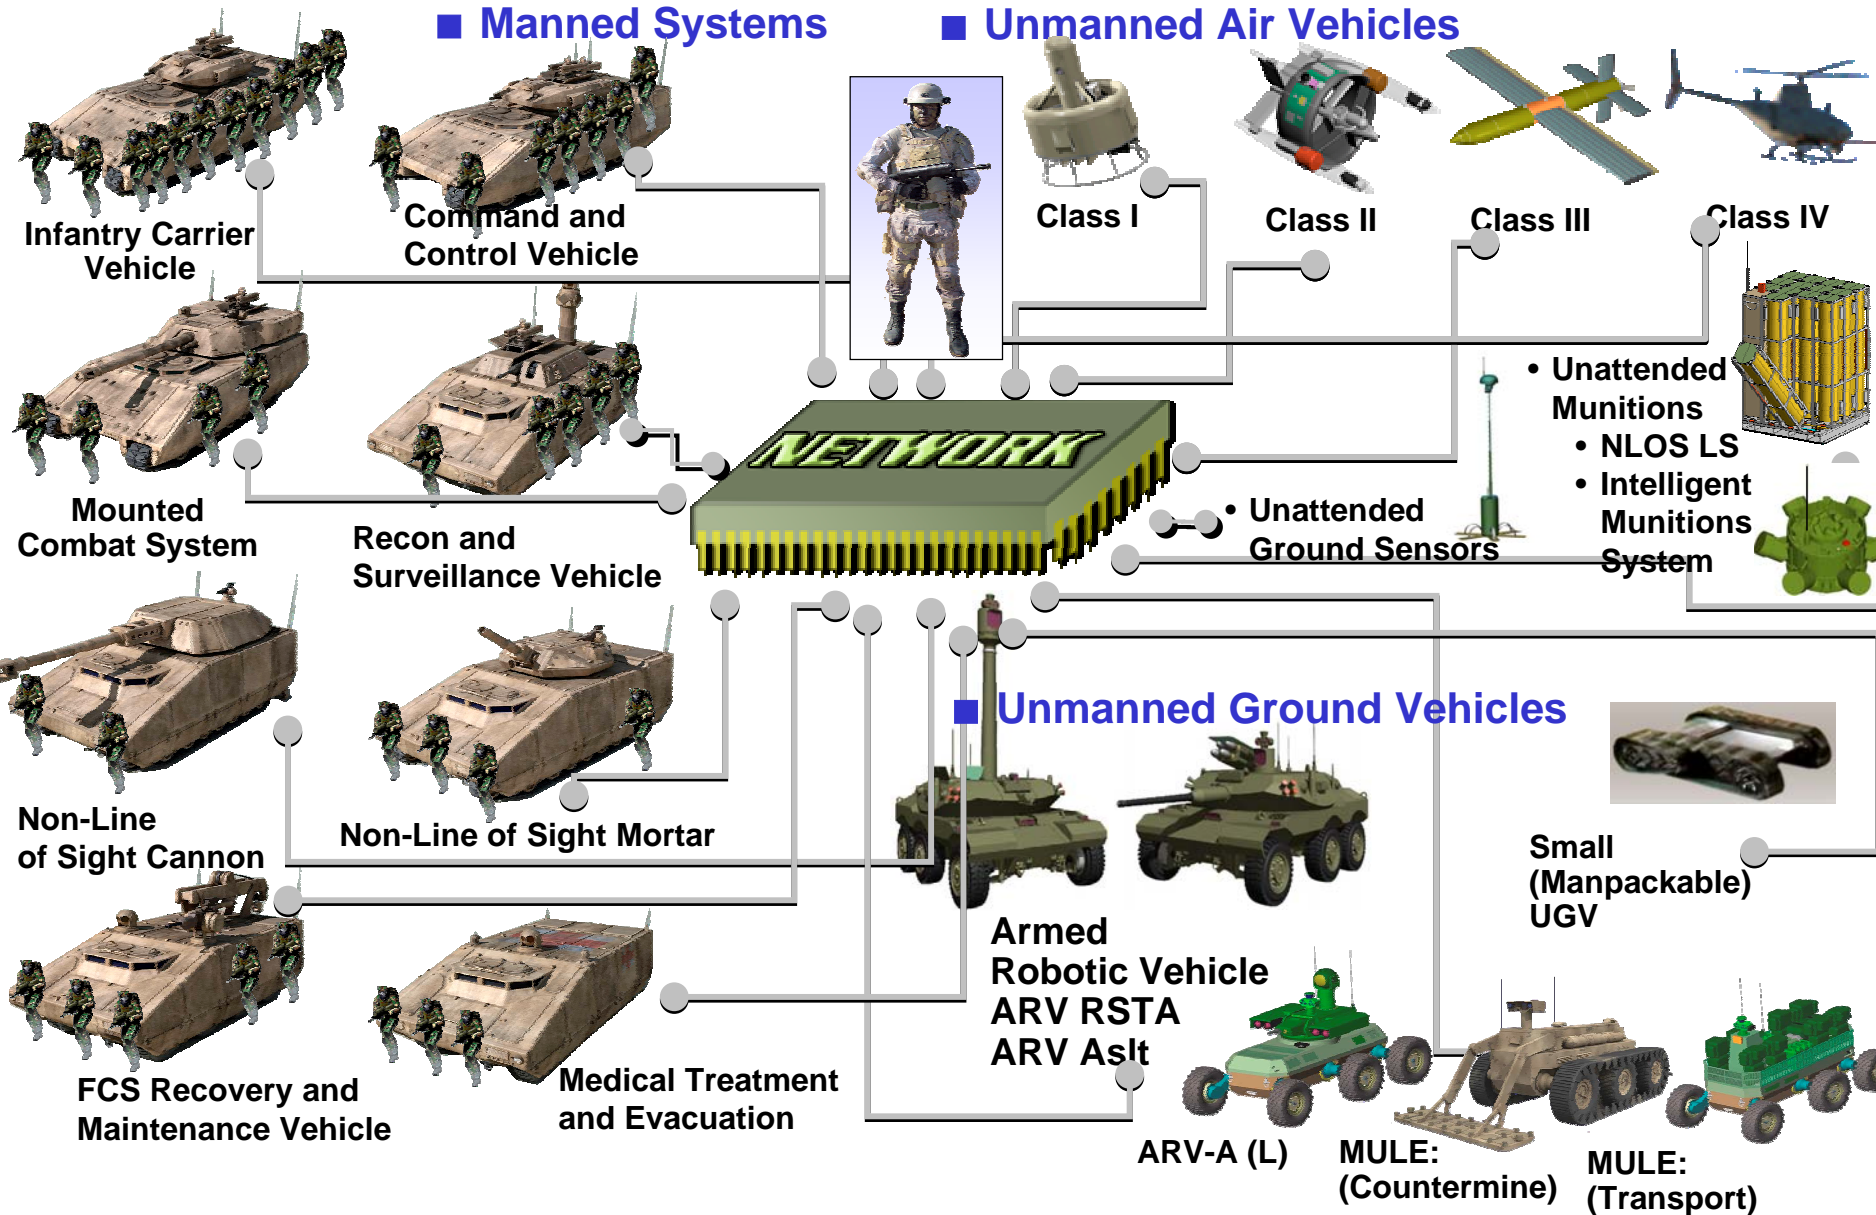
■ Manned Systems

■ Unmanned Air Vehicles

Infantry Carrier Vehicle

Command and Control Vehicle

Class I

Class II

Class III

Class IV

Mounted Combat System

Recon and Surveillance Vehicle

NETWORK

• Unattended Munitions
• NLOS LS
• Intelligent Munitions System

• Unattended Ground Sensors

Non-Line of Sight Cannon

Non-Line of Sight Mortar

■ Unmanned Ground Vehicles

Small (Manpackable) UGV

FCS Recovery and Maintenance Vehicle

Medical Treatment and Evacuation

Armed Robotic Vehicle
ARV RSTA
ARV Aslt

ARV-A (L)

MULE: (Countermine)

MULE: (Transport)